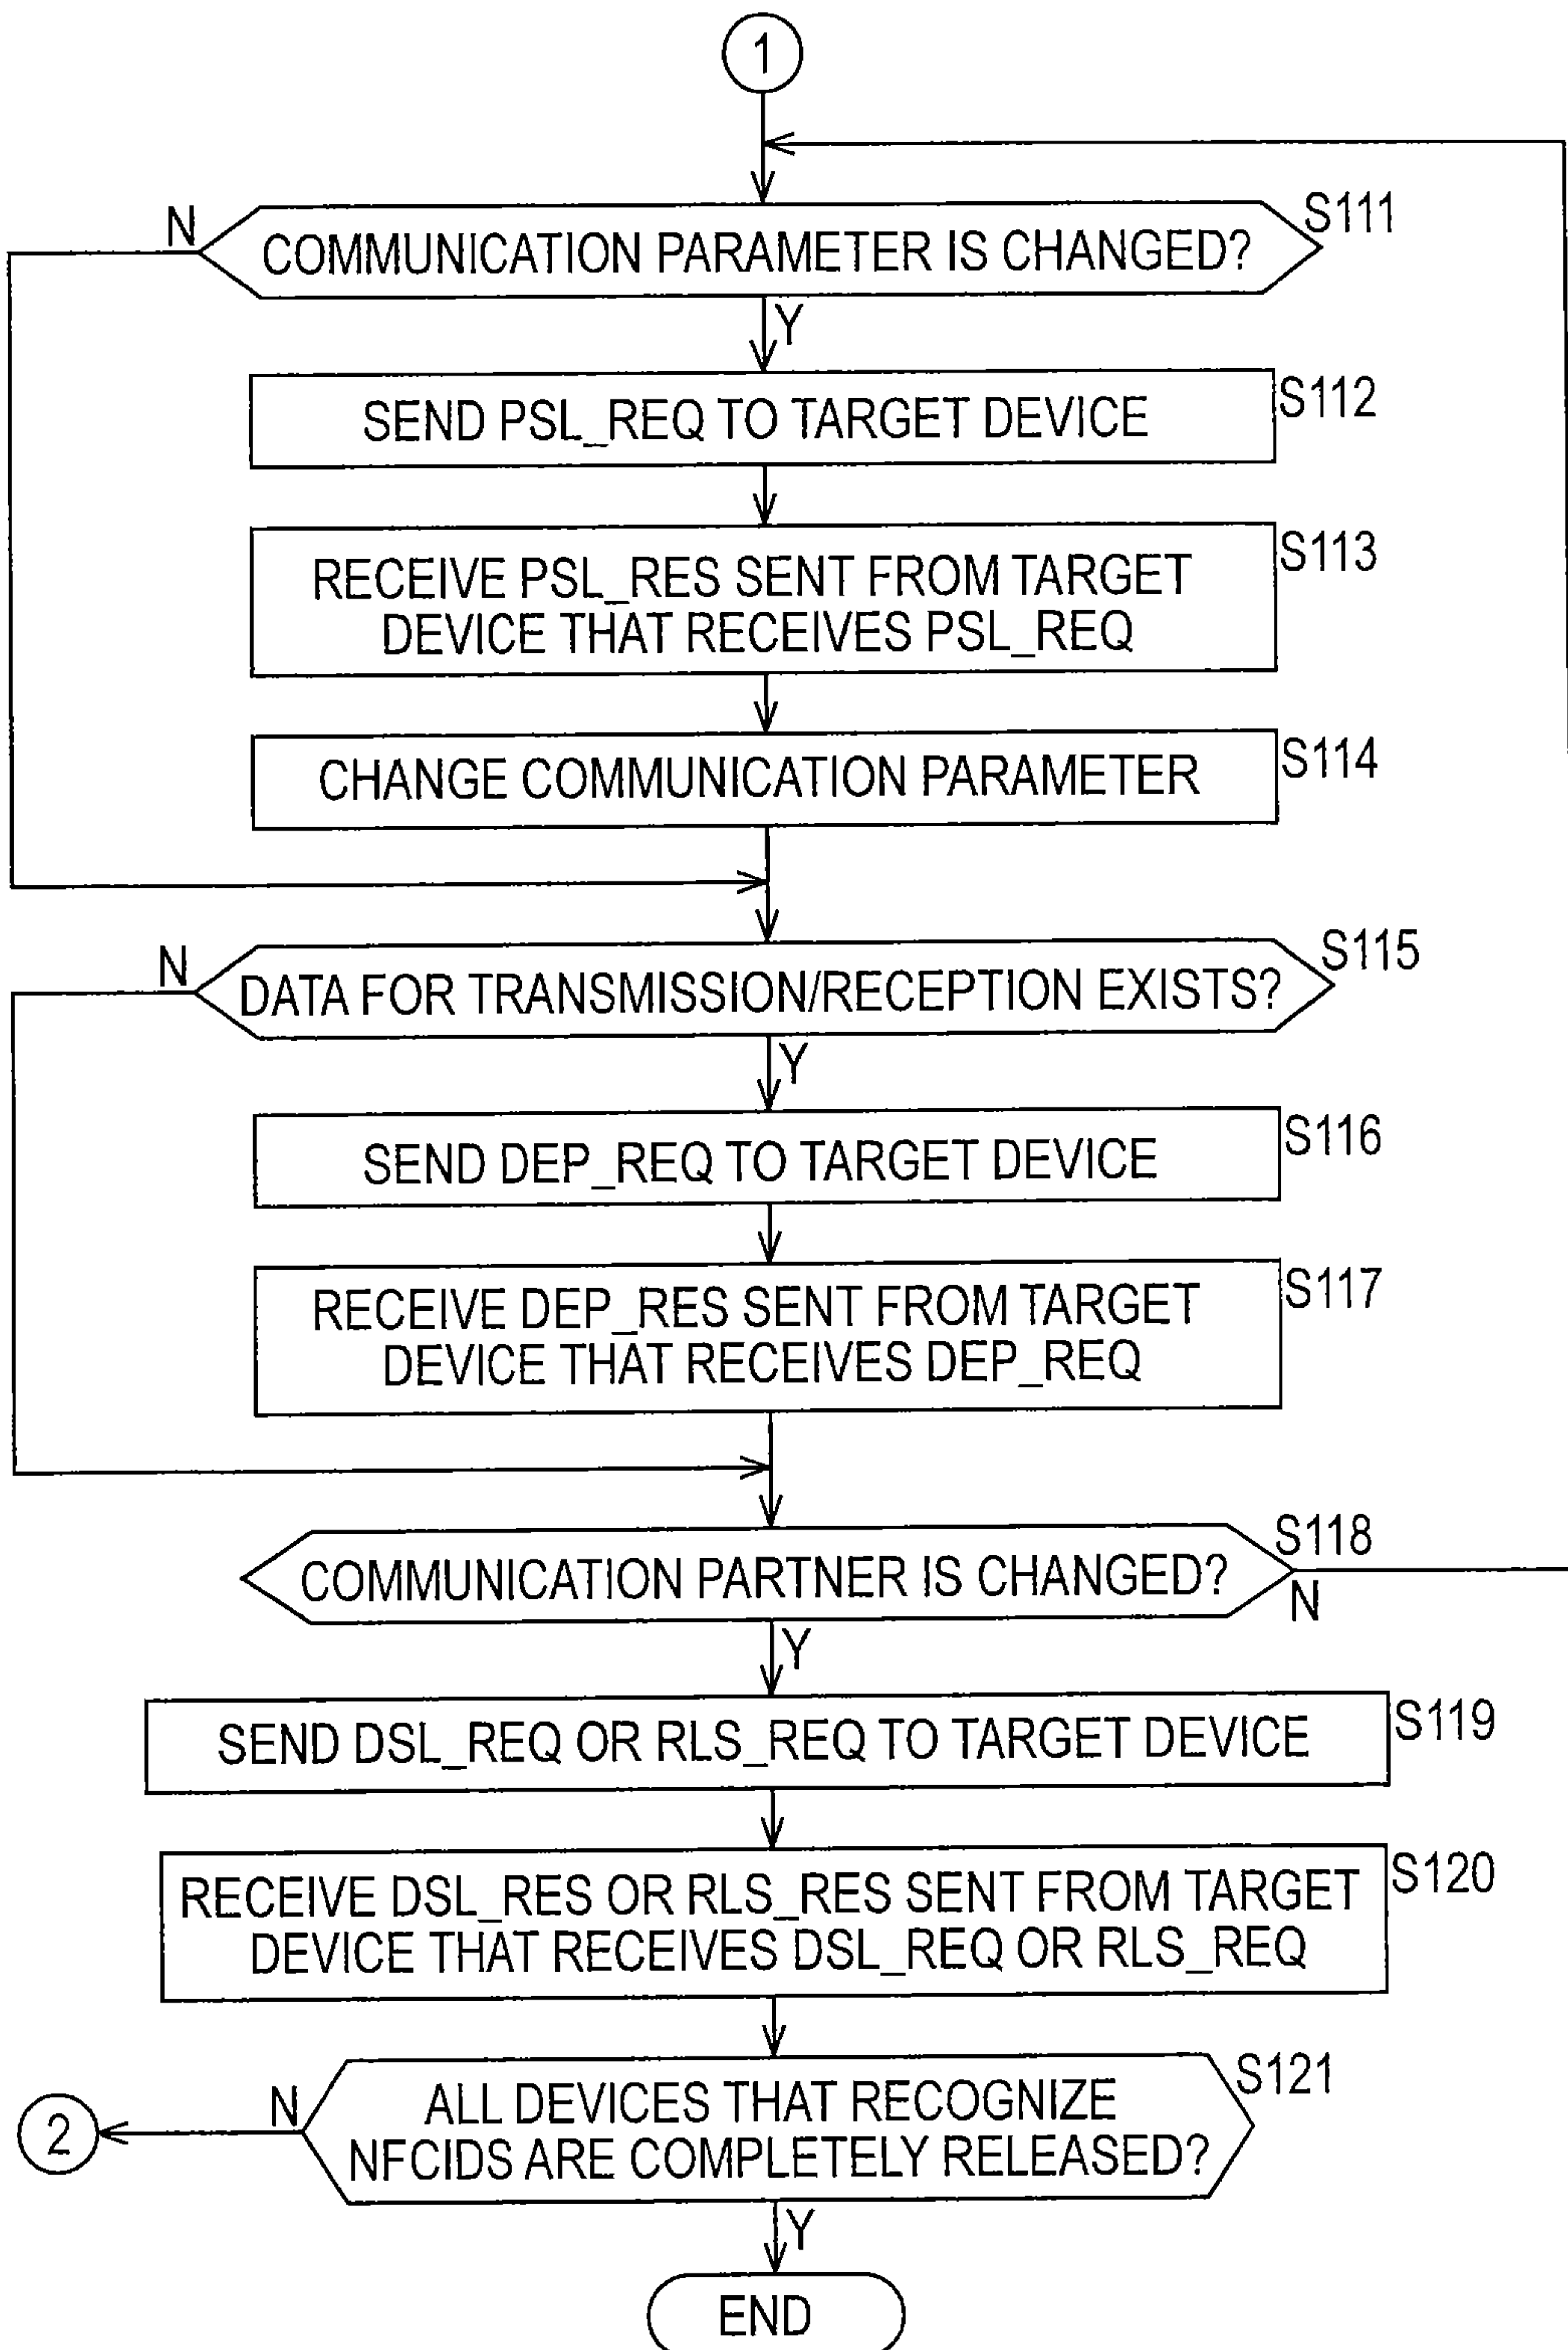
1

N

COMMUNICATION PARAMETER IS CHANGED?

S111

Y

SEND PSL_REQ TO TARGET DEVICE

S112

RECEIVE PSL_RES SENT FROM TARGET DEVICE THAT RECEIVES PSL_REQ

S113

CHANGE COMMUNICATION PARAMETER

S114

N

DATA FOR TRANSMISSION/RECEPTION EXISTS?

S115

Y

SEND DEP_REQ TO TARGET DEVICE

S116

RECEIVE DEP_RES SENT FROM TARGET DEVICE THAT RECEIVES DEP_REQ

S117

COMMUNICATION PARTNER IS CHANGED?

S118

N

Y

SEND DSL_REQ OR RLS_REQ TO TARGET DEVICE

S119

RECEIVE DSL_RES OR RLS_RES SENT FROM TARGET DEVICE THAT RECEIVES DSL_REQ OR RLS_REQ

S120

2

N

ALL DEVICES THAT RECOGNIZE NFCIDS ARE COMPLETELY RELEASED?

S121

Y

END